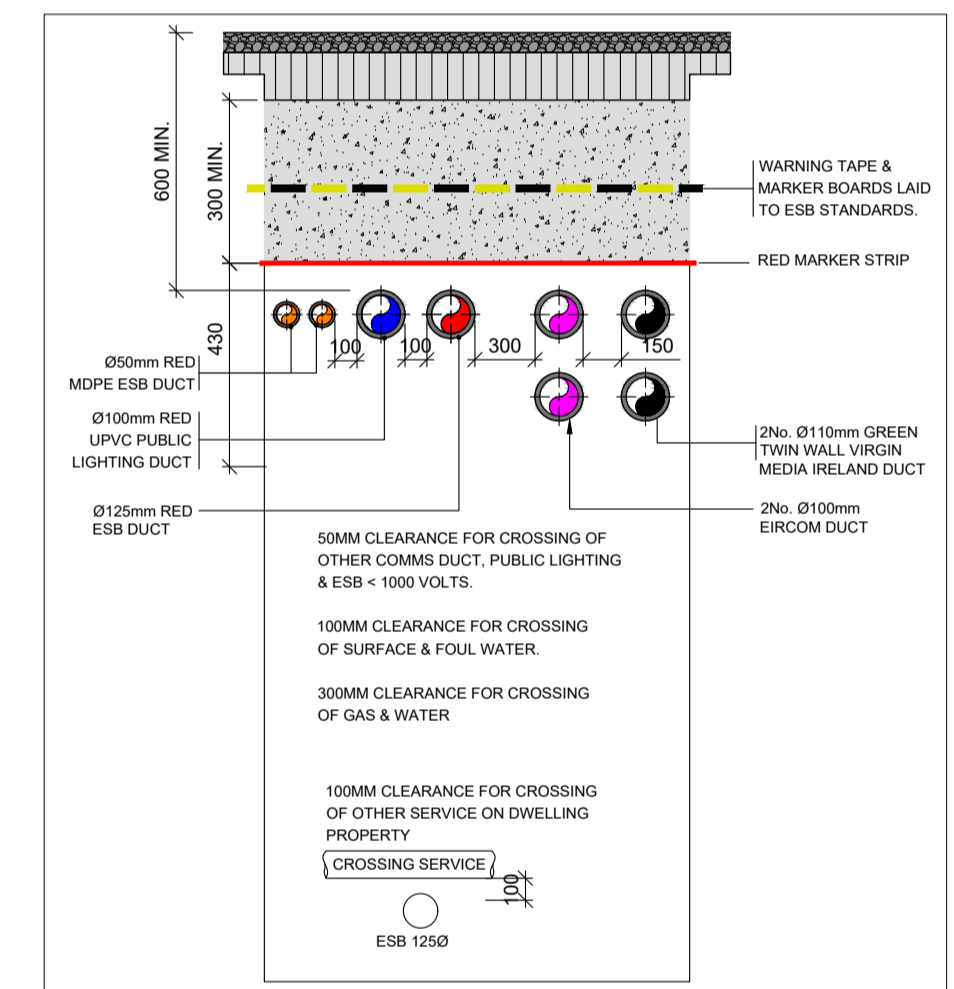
600 MIN.

300 MIN.

WARNING TAPE & MARKER BOARDS LAID TO ESB STANDARDS.

RED MARKER STRIP

430

100

100

300

150

Ø50mm RED MDPE ESB DUCT

Ø100mm RED UPVC PUBLIC LIGHTING DUCT

2No. Ø110mm GREEN TWIN WALL VIRGIN MEDIA IRELAND DUCT

Ø125mm RED ESB DUCT

2No. Ø100mm EIRCOM DUCT

50MM CLEARANCE FOR CROSSING OF OTHER COMMS DUCT, PUBLIC LIGHTING & ESB < 1000 VOLTS.

100MM CLEARANCE FOR CROSSING OF SURFACE & FOUL WATER.

300MM CLEARANCE FOR CROSSING OF GAS & WATER

100MM CLEARANCE FOR CROSSING OF OTHER SERVICE ON DWELLING PROPERTY

CROSSING SERVICE

100

ESB 125Ø